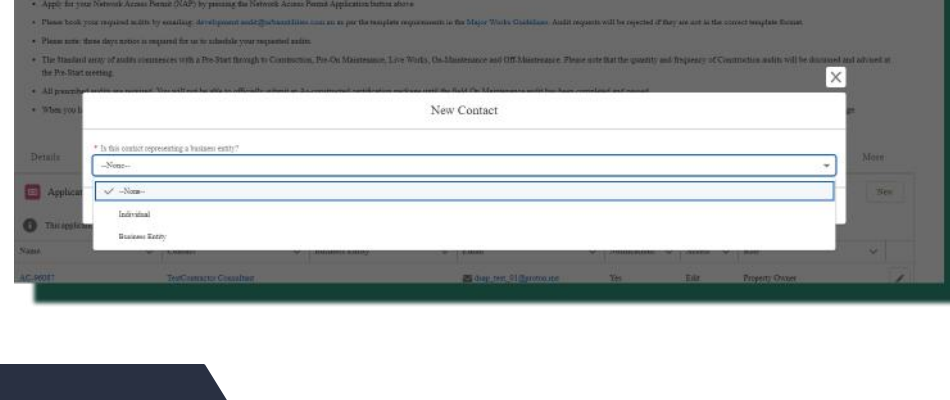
• Apply for your Network Access Permit (NAP) by pressing the Network Access Permit Application button above.

• Please book your required audits by emailing: development.audit@urbanutilities.com.au as per the template requirements in the Major Works Guidelines. Audit requests will be rejected if they are not in the correct template format.

• Please note: three days notice is required for us to schedule your requested audits.

• The Standard entry of audits commences with a Pre-Start through to Construction, Pre-On Maintenance, Live Works, On-Maintenance and Off-Maintenance. Please note that the quantity and frequency of Construction audits will be discussed and advised at the Pre-Start meeting.

• All prescribed audits are required. You will not be able to officially submit an As-constructed certification package until the Field On Maintenance audit has been completed and passed.

• When you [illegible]

Details

Applicat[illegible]

This applicat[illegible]

New Contact

* Is this contact representing a business entity?

--None--

--None--

Individual

Business Entity

More

New

Name | Contact | Business Entity | Email | Notifications | Access | Role

AC-99087 | TestContractor Consultant | | shaqu_test_01@proton.me | Yes | Edit | Property Owner